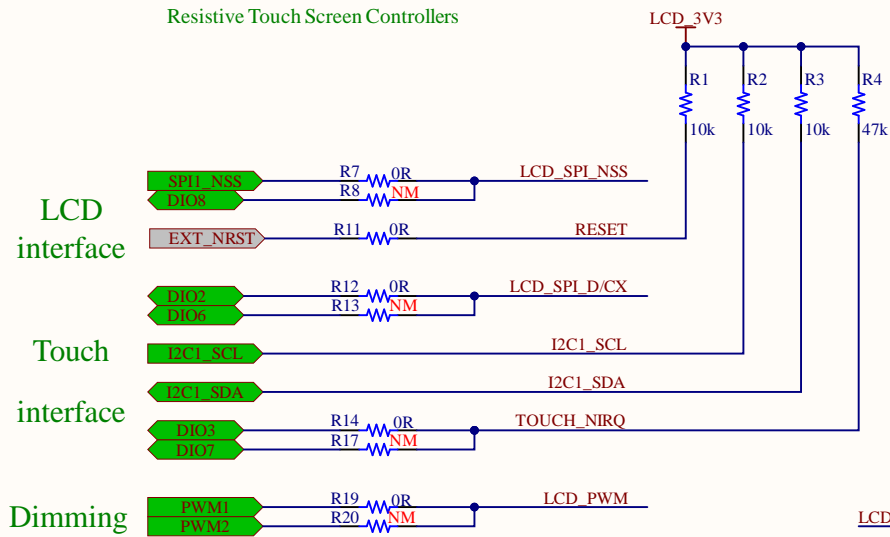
Resistive Touch Screen Controllers

LCD_3V3

R1
10k

R2
10k

R3
10k

R4
47k

LCD interface

SPI1_NSS
DIO8
R7 0R
R8 NM
LCD_SPI_NSS

EXT_NRST
R11 0R
RESET

DIO2
DIO6
R12 0R
R13 NM
LCD_SPI_D/CX

Touch interface

I2C1_SCL
I2C1_SCL

I2C1_SDA
I2C1_SDA

DIO3
DIO7
R14 0R
R17 NM
TOUCH_NIRQ

Dimming

PWM1
PWM2
R19 0R
R20 NM
LCD_PWM

LCD